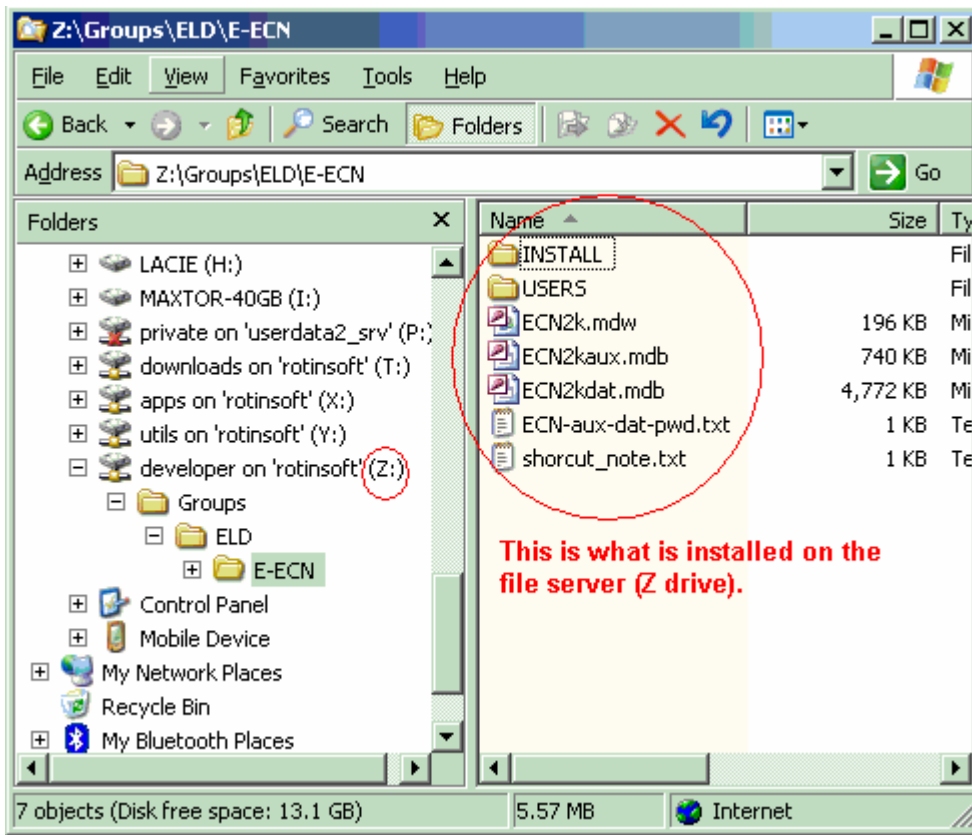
Z:\Groups\ELD\E-ECN

File Edit View Favorites Tools Help

Back Search Folders

Address Z:\Groups\ELD\E-ECN Go

Folders

LACIE (H:)
MAXTOR-40GB (I:)
private on 'userdata2_srv' (P:)
downloads on 'rotinsoft' (T:)
apps on 'rotinsoft' (X:)
utils on 'rotinsoft' (Y:)
developer on 'rotinsoft' (Z:)
Groups
ELD
E-ECN
Control Panel
Mobile Device
My Network Places
Recycle Bin
My Bluetooth Places

| Name | Size | Ty |
|---|---|---|
| INSTALL | | Fil |
| USERS | | Fil |
| ECN2k.mdw | 196 KB | Mi |
| ECN2kaux.mdb | 740 KB | Mi |
| ECN2kdat.mdb | 4,772 KB | Mi |
| ECN-aux-dat-pwd.txt | 1 KB | Te |
| shorcut_note.txt | 1 KB | Te |

This is what is installed on the file server (Z drive).

7 objects (Disk free space: 13.1 GB) 5.57 MB Internet